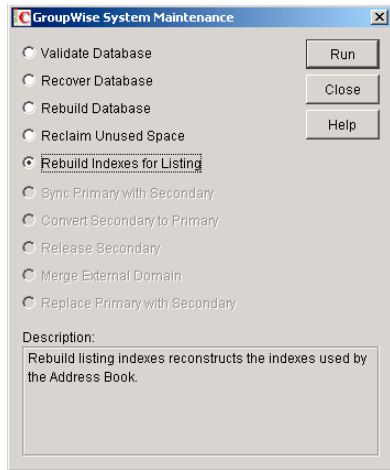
GroupWise System Maintenance

Validate Database
Recover Database
Rebuild Database
Reclaim Unused Space
Rebuild Indexes for Listing
Sync Primary with Secondary
Convert Secondary to Primary
Release Secondary
Merge External Domain
Replace Primary with Secondary

Run
Close
Help

Description:
Rebuild listing indexes reconstructs the indexes used by the Address Book.